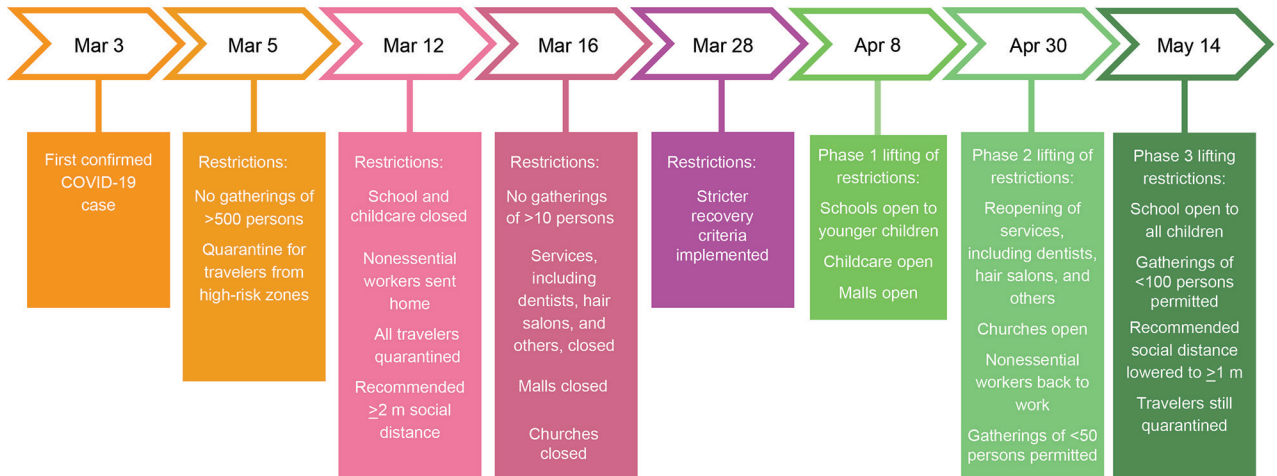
Mar 3

First confirmed COVID-19 case

Mar 5

Restrictions:

No gatherings of >500 persons

Quarantine for travelers from high-risk zones

Mar 12

Restrictions:

School and childcare closed

Nonessential workers sent home

All travelers quarantined

Recommended $\geq$2 m social distance

Mar 16

Restrictions:

No gatherings of >10 persons

Services, including dentists, hair salons, and others, closed

Malls closed

Churches closed

Mar 28

Restrictions:

Stricter recovery criteria implemented

Apr 8

Phase 1 lifting of restrictions:

Schools open to younger children

Childcare open

Malls open

Apr 30

Phase 2 lifting of restrictions:

Reopening of services, including dentists, hair salons, and others

Churches open

Nonessential workers back to work

Gatherings of <50 persons permitted

May 14

Phase 3 lifting restrictions:

School open to all children

Gatherings of <100 persons permitted

Recommended social distance lowered to $\geq$1 m

Travelers still quarantined